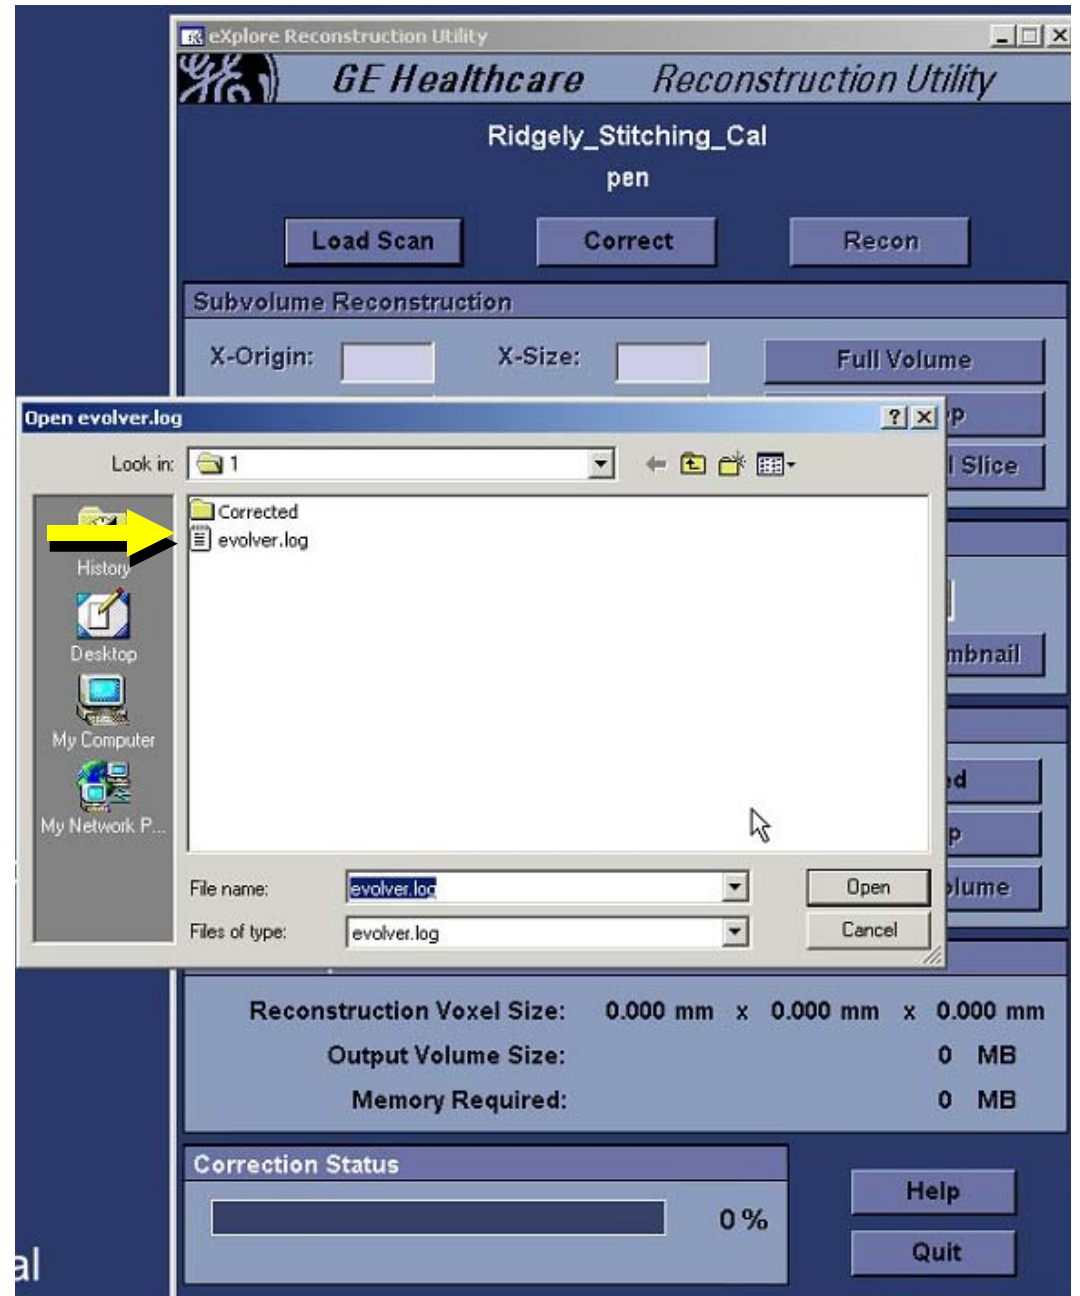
eXplore Reconstruction Utility

GE Healthcare Reconstruction Utility

Ridgely_Stitching_Cal

pen

Load Scan
Correct
Recon

Subvolume Reconstruction

X-Origin:
X-Size:
Full Volume
P
l Slice
mbnail
ed
P
olume

Open evolver.log
?
Look in: 1
History
Desktop
My Computer
My Network P...
Corrected
evolver.log
File name: evolver.log
Files of type: evolver.log
Open
Cancel

Reconstruction Voxel Size: 0.000 mm x 0.000 mm x 0.000 mm
Output Volume Size: 0 MB
Memory Required: 0 MB

Correction Status
0 %
Help
Quit

al